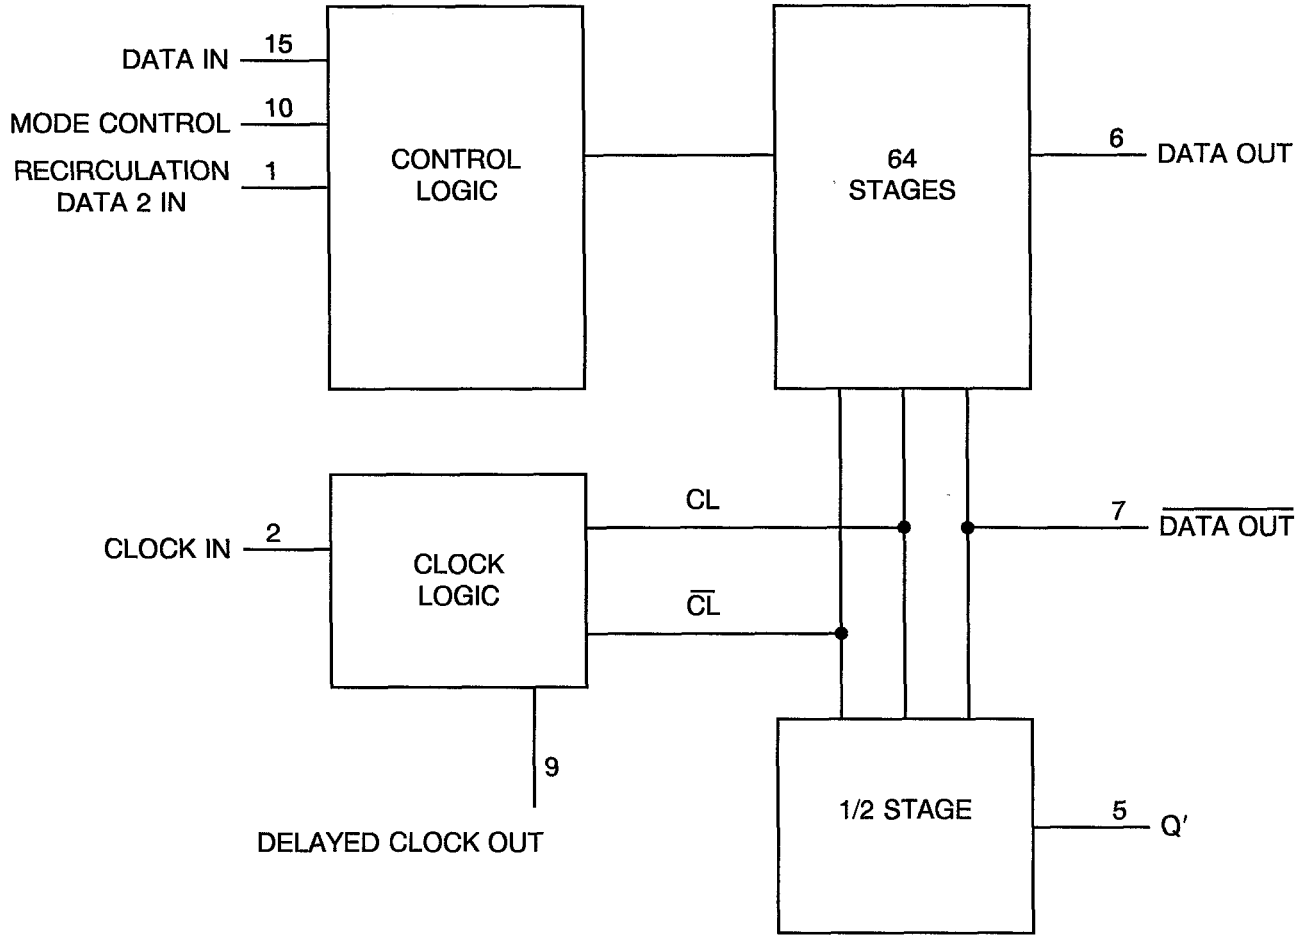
DATA IN 15
MODE CONTROL 10
RECIRCULATION DATA 2 IN 1

CONTROL LOGIC

64 STAGES

6 DATA OUT

CLOCK IN 2

CLOCK LOGIC

CL

$\overline{CL}$

7 $\overline{DATA\ OUT}$

9

DELAYED CLOCK OUT

1/2 STAGE

5 Q′